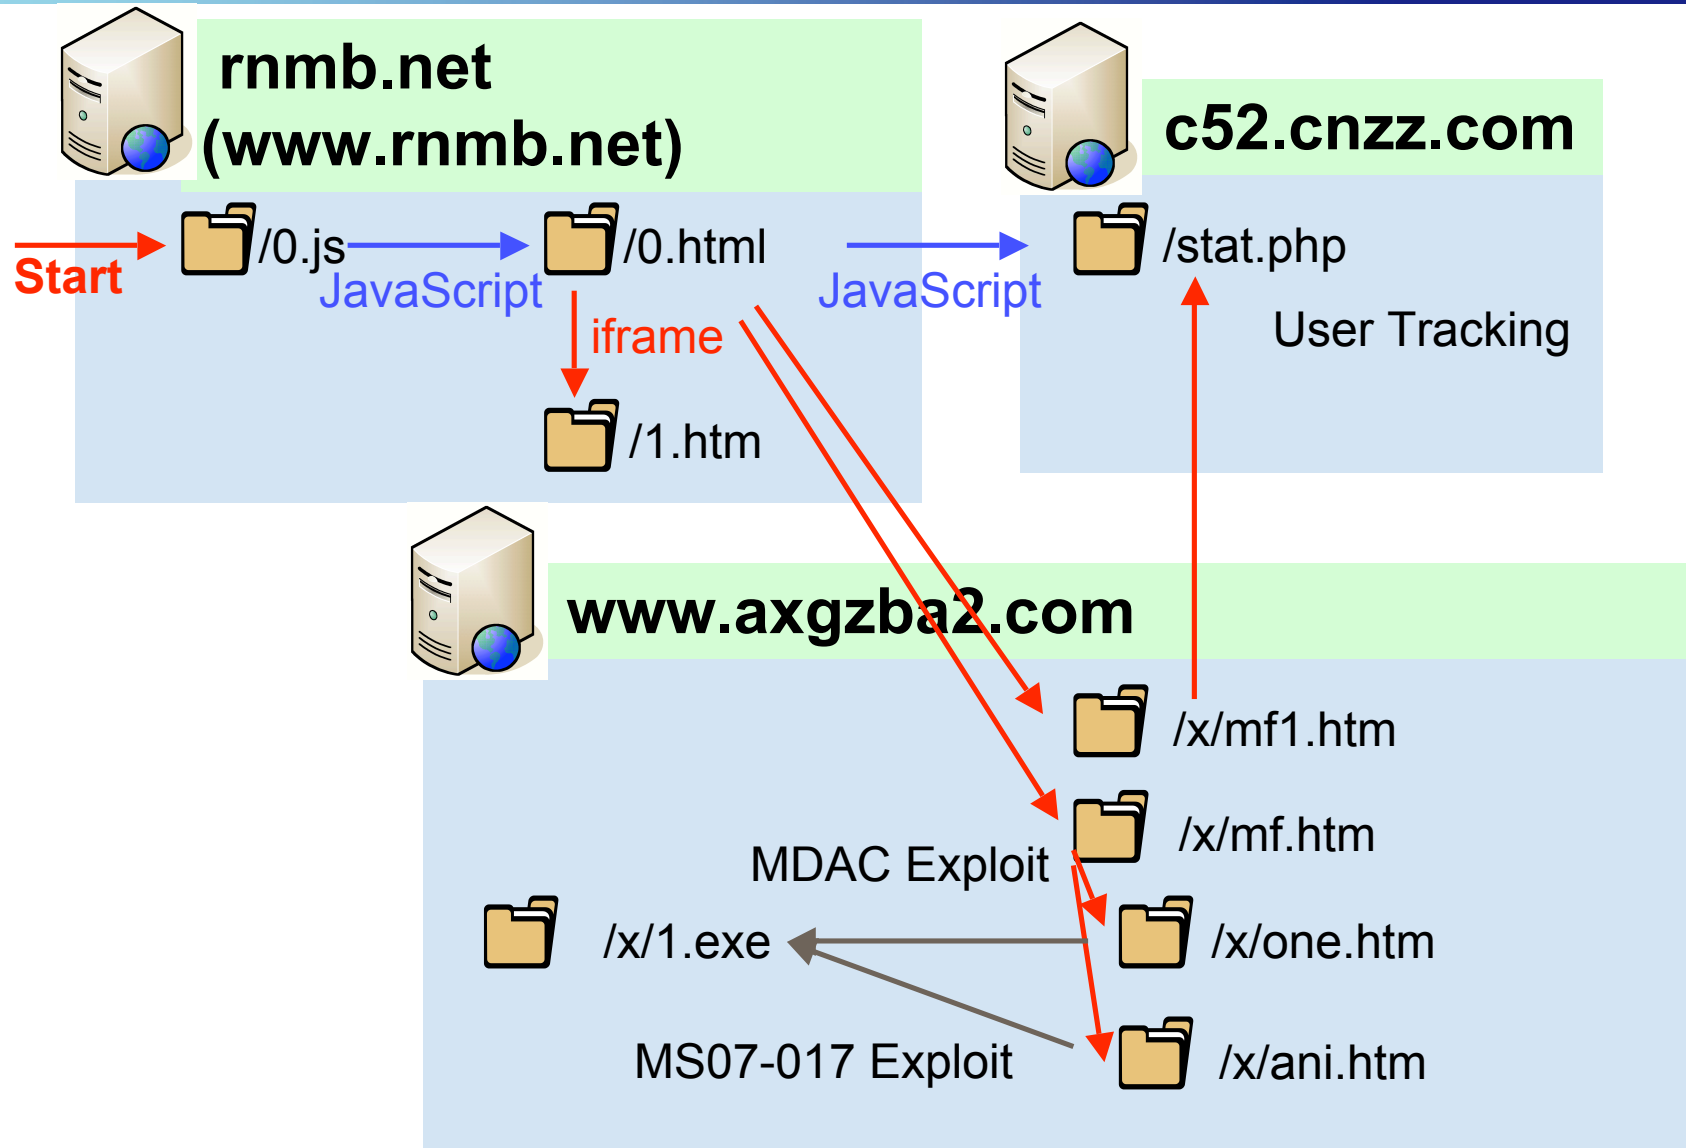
rnmb.net
(www.rnmb.net)

c52.cnzz.com

Start

/0.js

JavaScript

/0.html

JavaScript

/stat.php

User Tracking

iframe

/1.htm

www.axgzba2.com

/x/mf1.htm

/x/mf.htm

MDAC Exploit

/x/1.exe

/x/one.htm

MS07-017 Exploit

/x/ani.htm